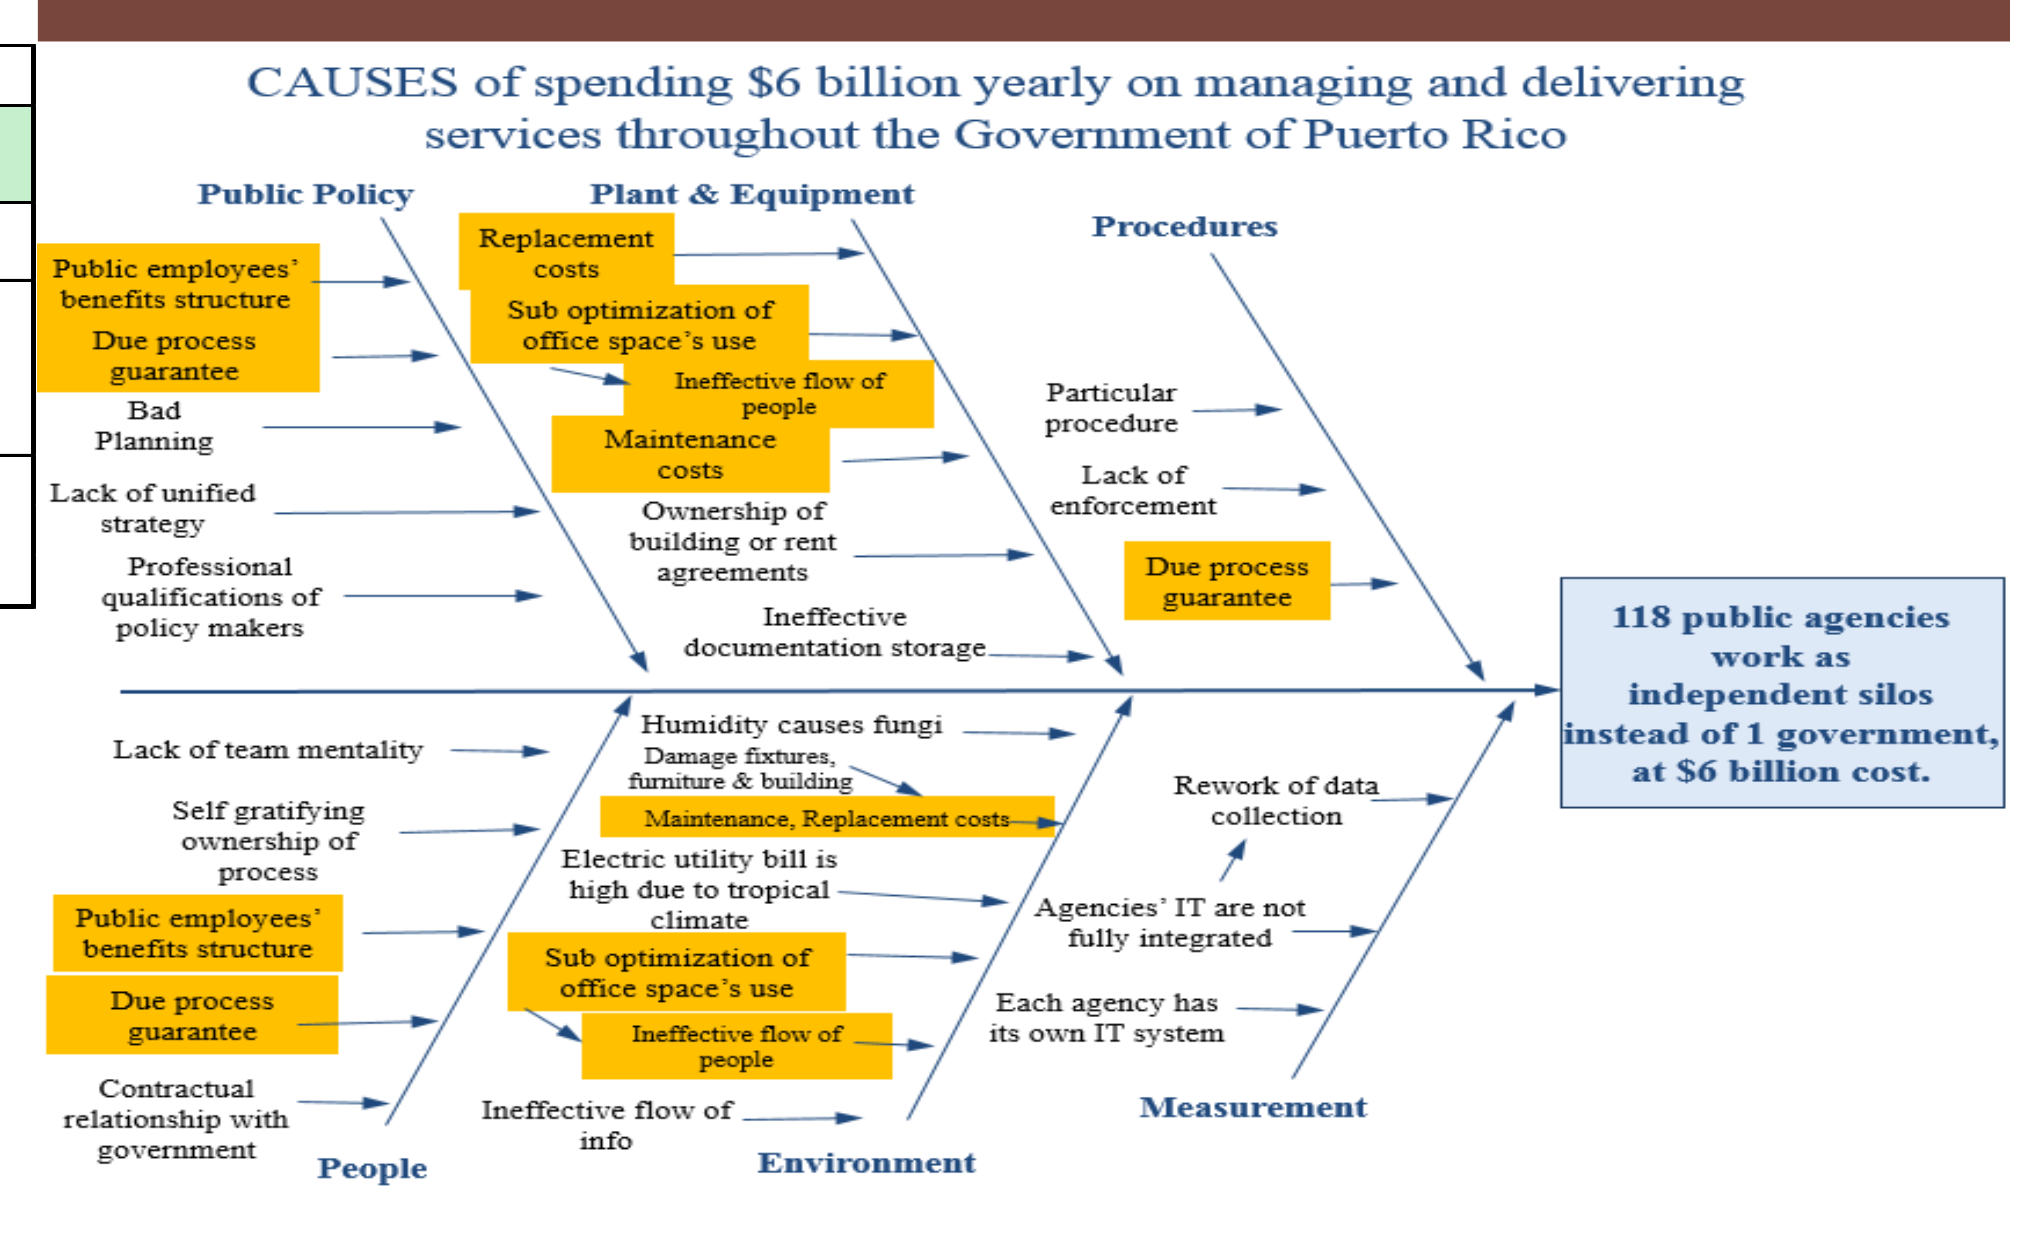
CAUSES of spending \$6 billion yearly on managing and delivering services throughout the Government of Puerto Rico

Public Policy

Public employees' benefits structure

Due process guarantee

Bad Planning

Lack of unified strategy

Professional qualifications of policy makers

Plant & Equipment

Replacement costs

Sub optimization of office space's use

Ineffective flow of people

Maintenance costs

Ownership of building or rent agreements

Ineffective documentation storage

Procedures

Particular procedure

Lack of enforcement

Due process guarantee

118 public agencies work as independent silos instead of 1 government, at \$6 billion cost.

Lack of team mentality

Self gratifying ownership of process

Public employees' benefits structure

Due process guarantee

Contractual relationship with government

People

Humidity causes fungi

Damage fixtures, furniture & building

Maintenance, Replacement costs

Electric utility bill is high due to tropical climate

Sub optimization of office space's use

Ineffective flow of people

Ineffective flow of info

Environment

Rework of data collection

Agencies' IT are not fully integrated

Each agency has its own IT system

Measurement